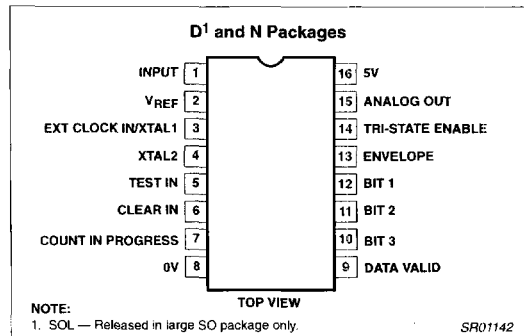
D$^1$ and N Packages

INPUT 1
V$_{REF}$ 2
EXT CLOCK IN/XTAL1 3
XTAL2 4
TEST IN 5
CLEAR IN 6
COUNT IN PROGRESS 7
0V 8

16 5V
15 ANALOG OUT
14 TRI-STATE ENABLE
13 ENVELOPE
12 BIT 1
11 BIT 2
10 BIT 3
9 DATA VALID

TOP VIEW

NOTE:
1. SOL — Released in large SO package only.

SR01142